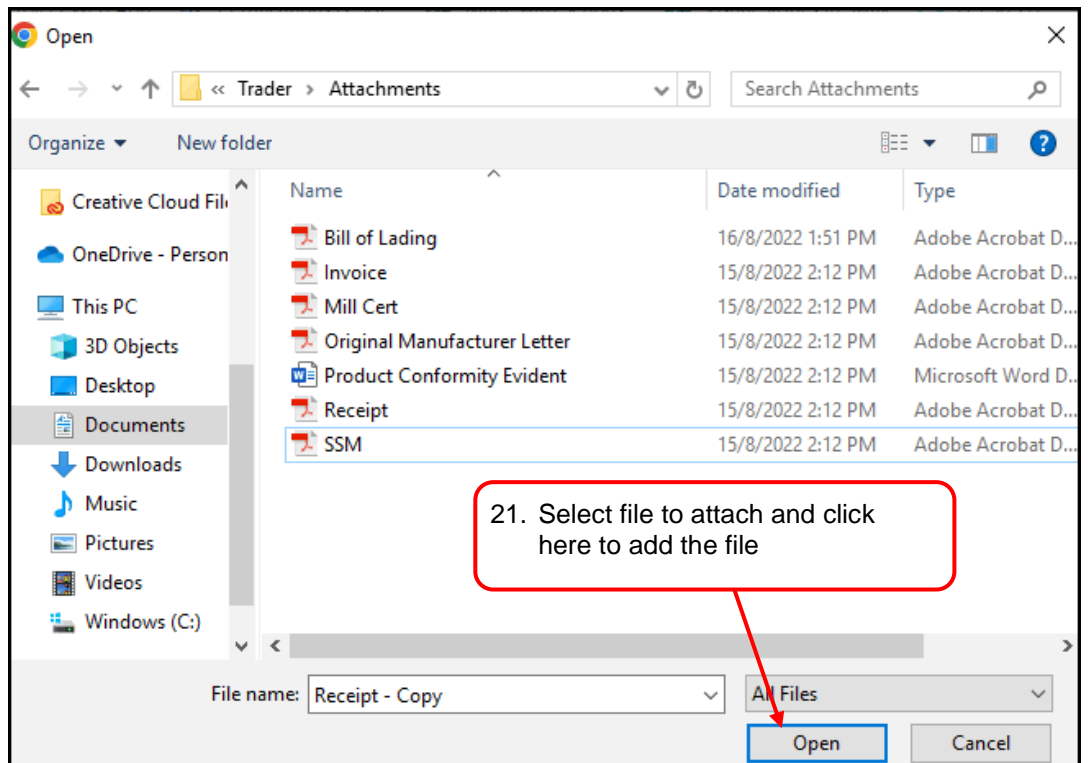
Open

« Trader › Attachments

Search Attachments

Organize ▾ New folder

Creative Cloud Fil
OneDrive - Person
This PC
3D Objects
Desktop
Documents
Downloads
Music
Pictures
Videos
Windows (C:)

| Name | Date modified | Type |
|---|---|---|
| Bill of Lading | 16/8/2022 1:51 PM | Adobe Acrobat D... |
| Invoice | 15/8/2022 2:12 PM | Adobe Acrobat D... |
| Mill Cert | 15/8/2022 2:12 PM | Adobe Acrobat D... |
| Original Manufacturer Letter | 15/8/2022 2:12 PM | Adobe Acrobat D... |
| Product Conformity Evident | 15/8/2022 2:12 PM | Microsoft Word D... |
| Receipt | 15/8/2022 2:12 PM | Adobe Acrobat D... |
| SSM | 15/8/2022 2:12 PM | Adobe Acrobat D... |

21. Select file to attach and click here to add the file

File name: Receipt - Copy

All Files

Open Cancel